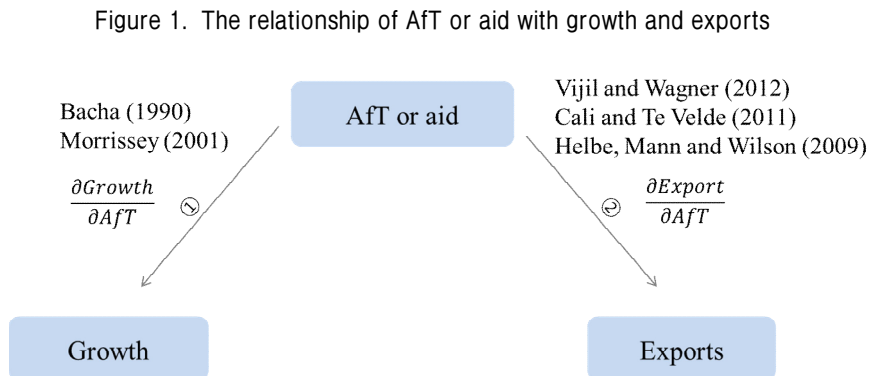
Figure 1. The relationship of AfT or aid with growth and exports

Bacha (1990)
Morrissey (2001)

AfT or aid

Vijil and Wagner (2012)
Cali and Te Velde (2011)
Helbe, Mann and Wilson (2009)

$\frac{\partial Growth}{\partial AfT}$

①

②

$\frac{\partial Export}{\partial AfT}$

Growth

Exports